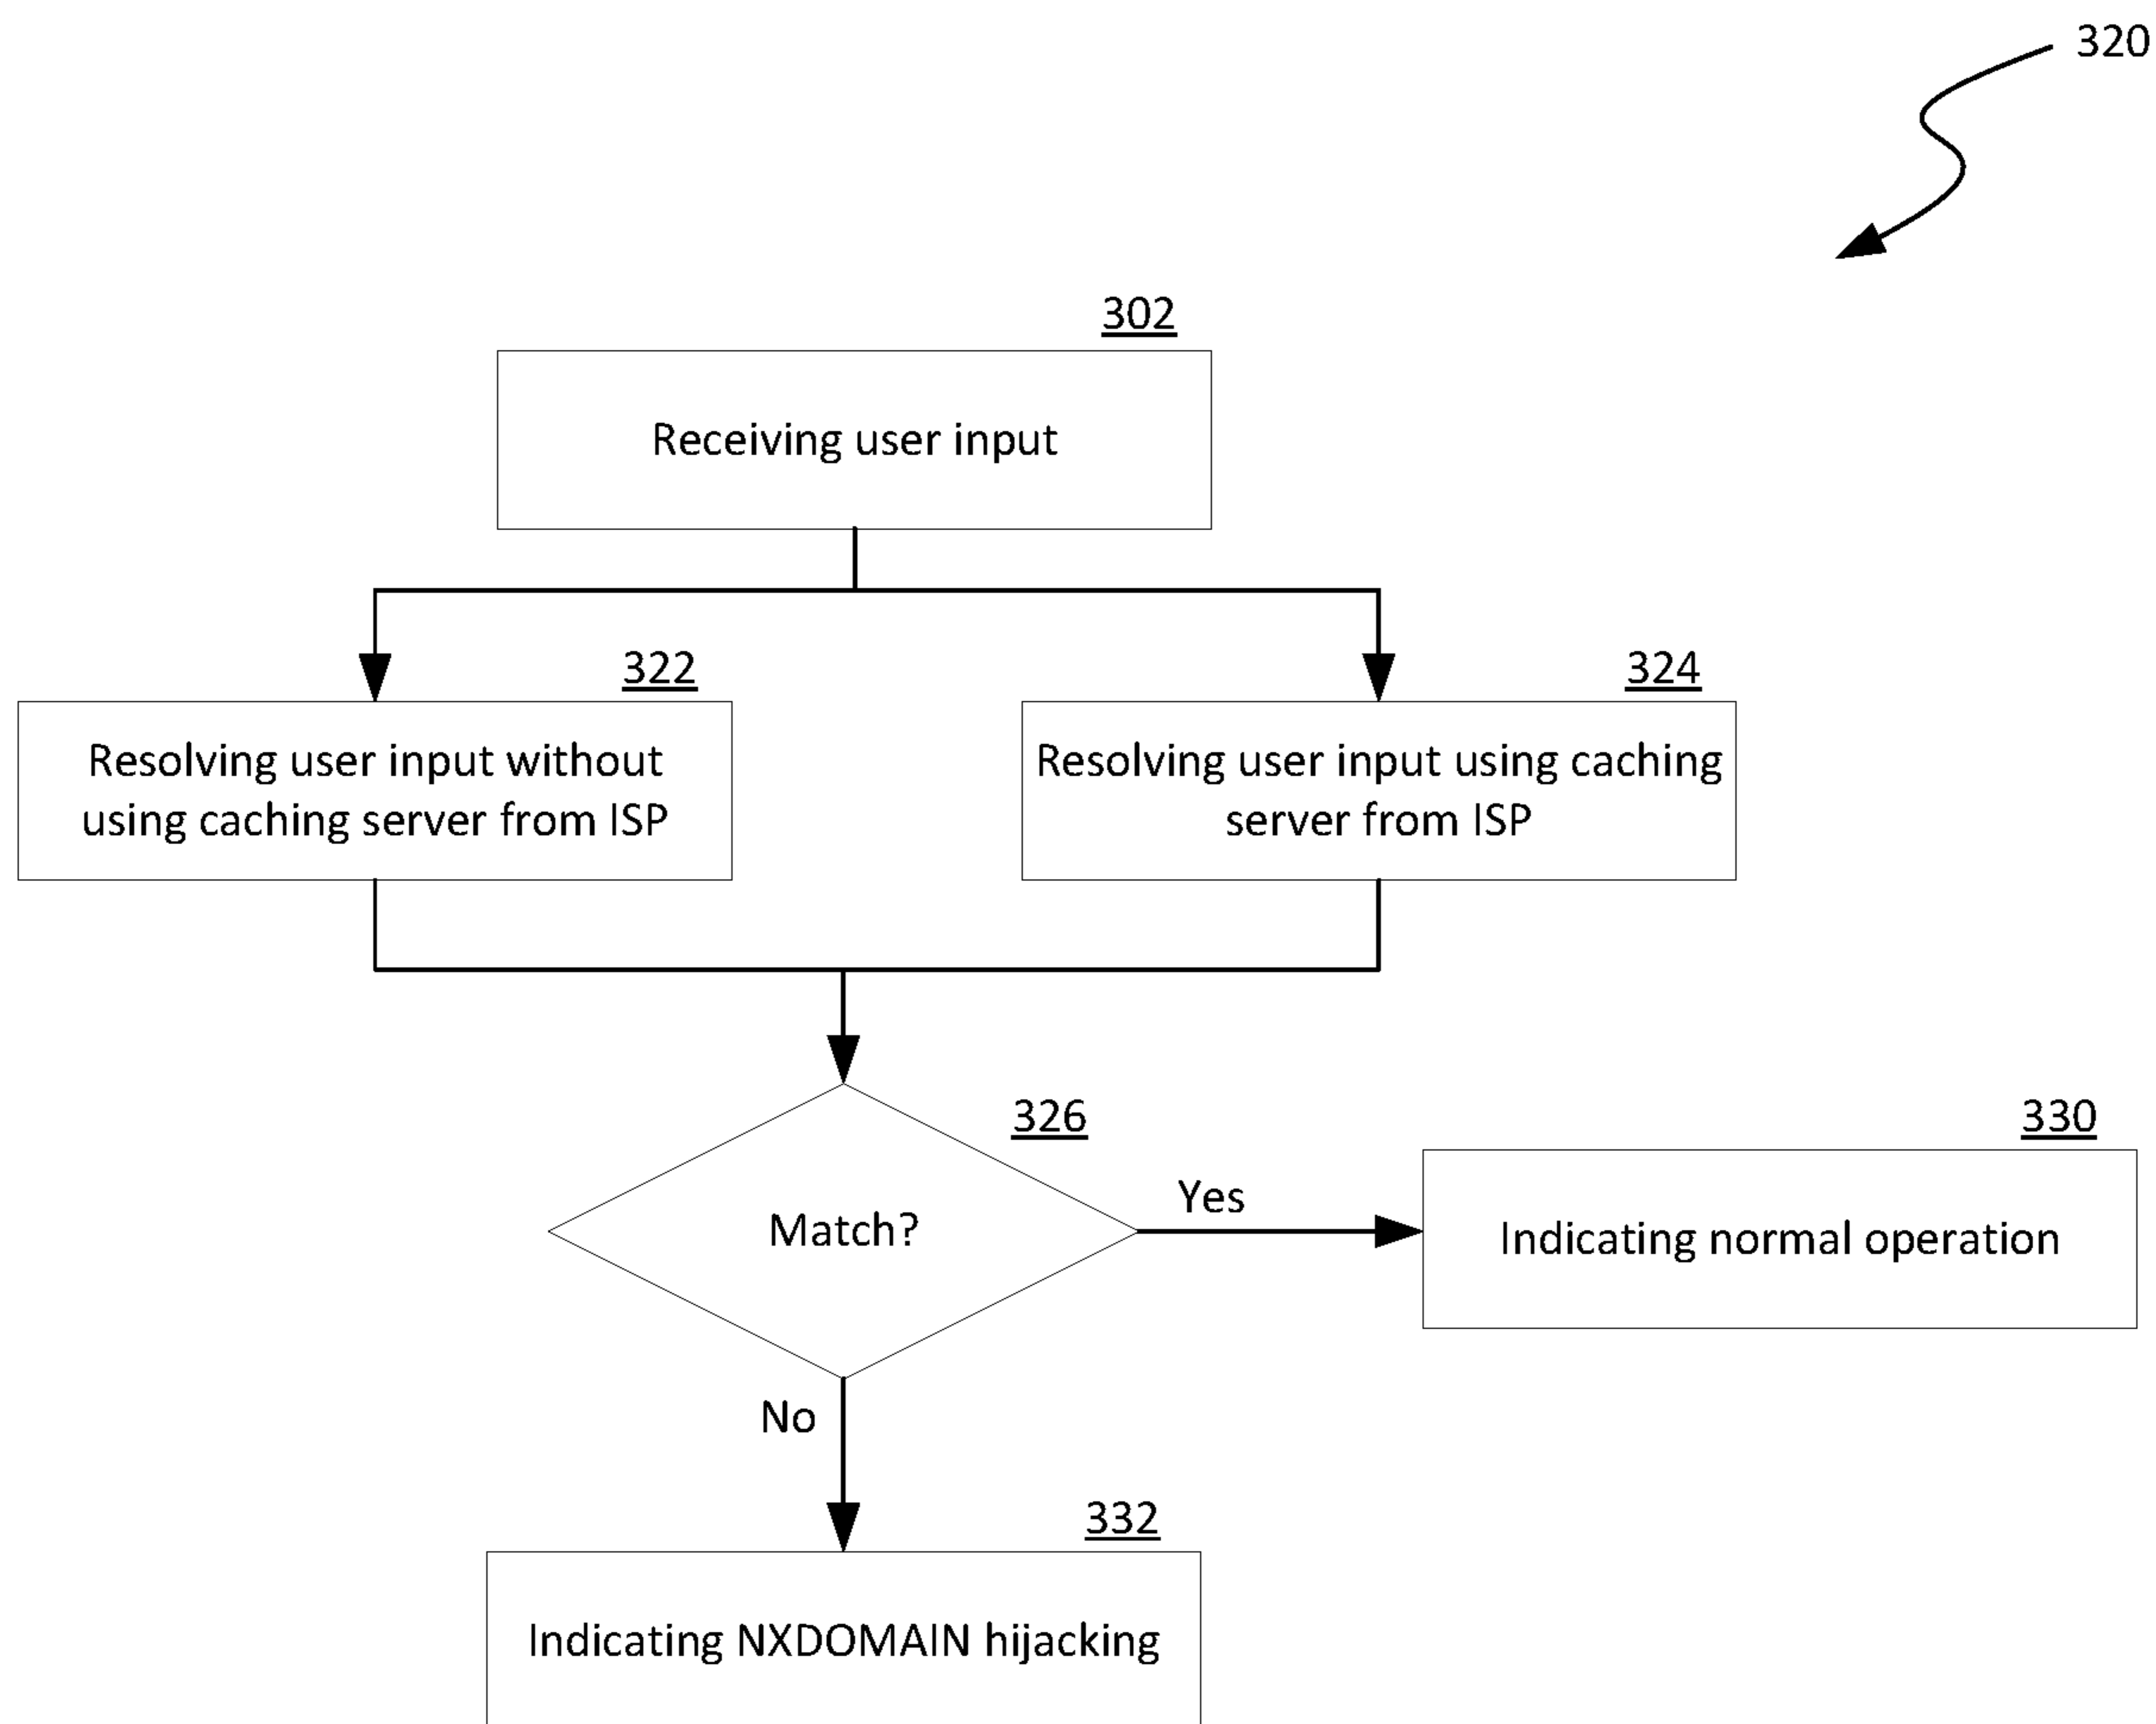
320

302

Receiving user input

322

Resolving user input without using caching server from ISP

324

Resolving user input using caching server from ISP

326

Match?

Yes

330

Indicating normal operation

No

332

Indicating NXDOMAIN hijacking